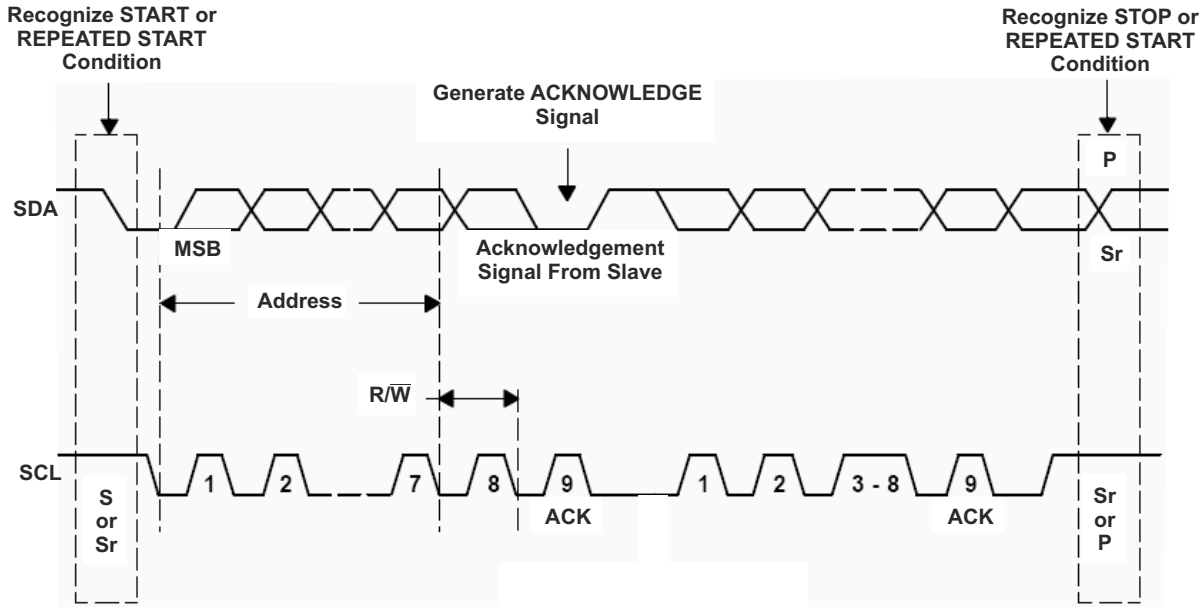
Recognize START or REPEATED START Condition

Recognize STOP or REPEATED START Condition

Generate ACKNOWLEDGE Signal

P

SDA

MSB

Acknowledgement Signal From Slave

Sr

Address

$R/\overline{W}$

SCL

S or Sr

1

2

7

8

9

ACK

1

2

3 - 8

9

ACK

Sr or P